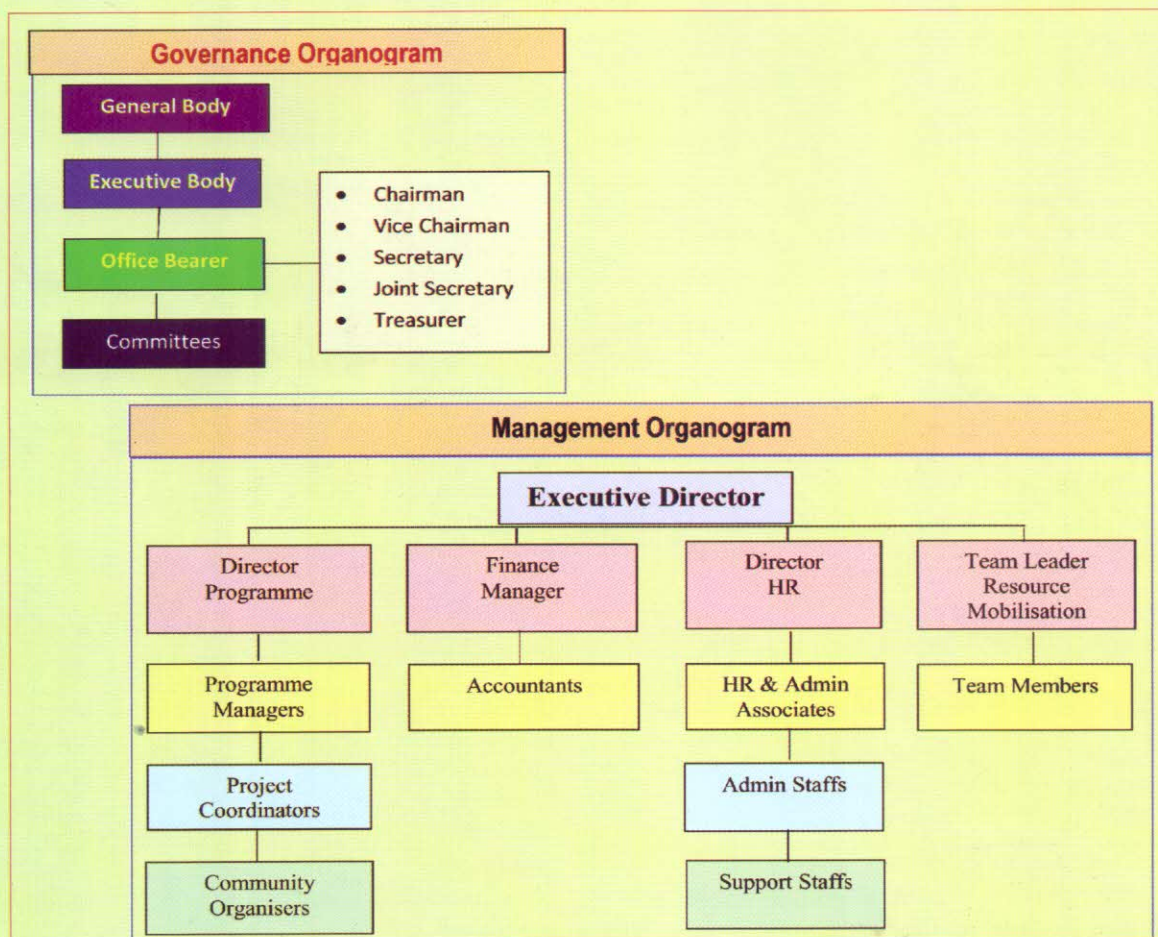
Governance Organogram

General Body

Executive Body

Office Bearer

Committees

- Chairman
- Vice Chairman
- Secretary
- Joint Secretary
- Treasurer

Management Organogram

Executive Director

Director Programme

Finance Manager

Director HR

Team Leader Resource Mobilisation

Programme Managers

Accountants

HR & Admin Associates

Team Members

Project Coordinators

Admin Staffs

Community Organisers

Support Staffs